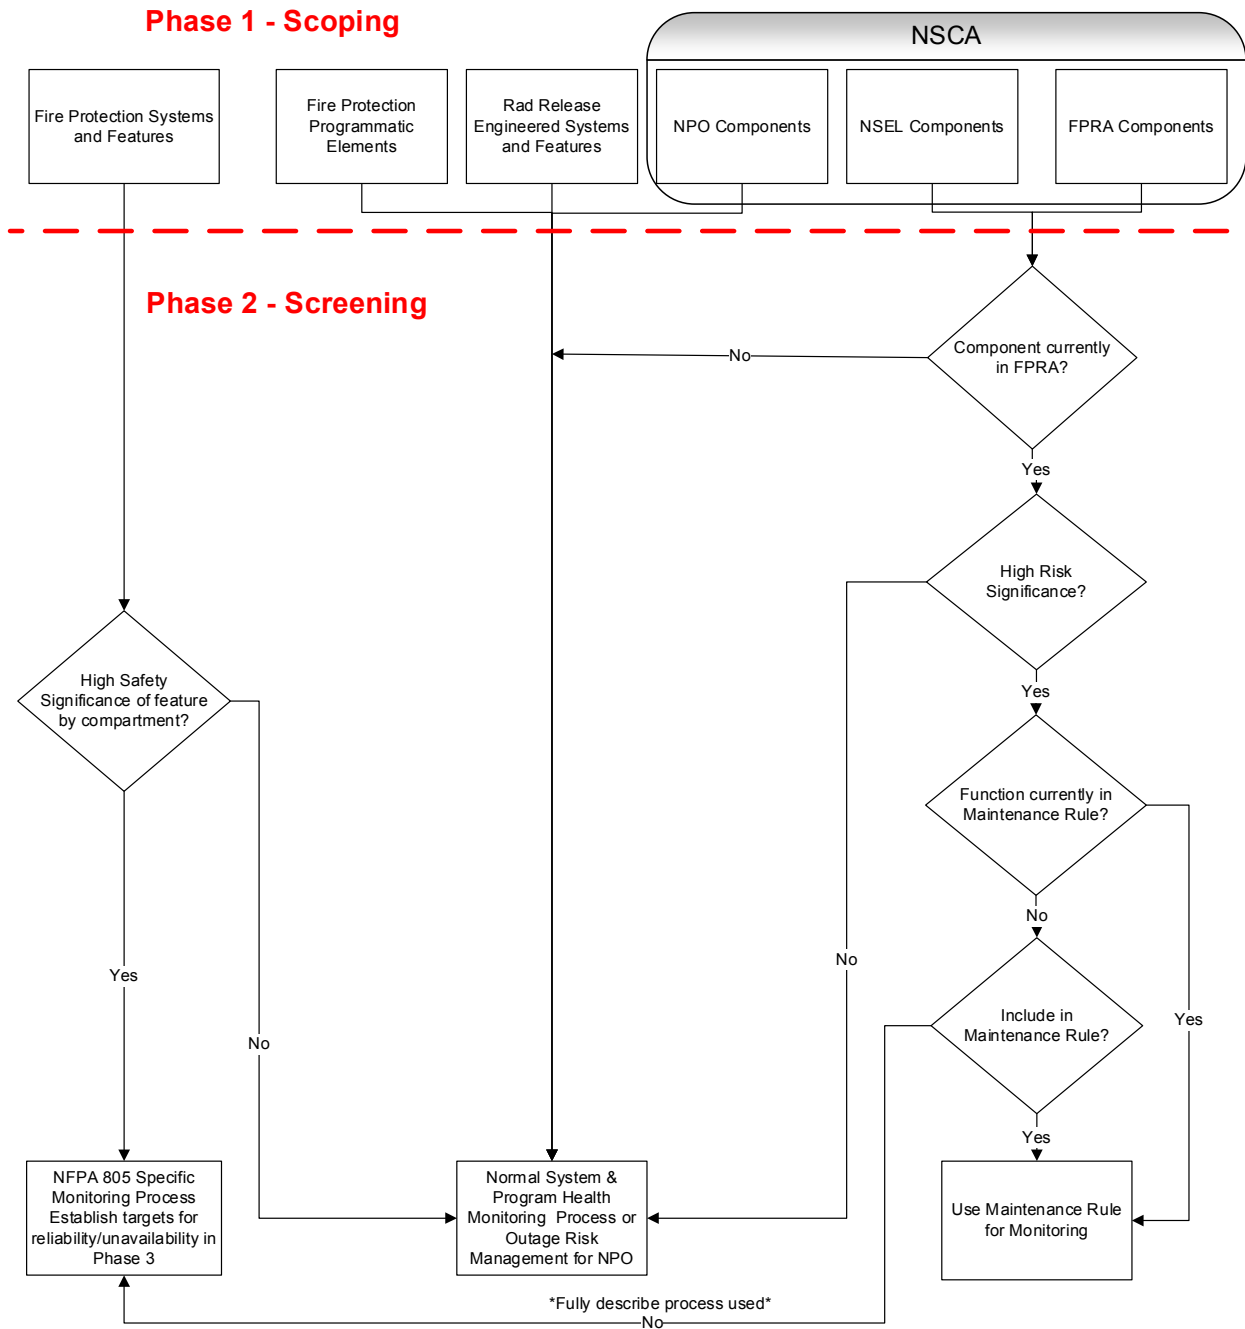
Phase 1 - Scoping

NSCA

Fire Protection Systems and Features

Fire Protection Programmatic Elements

Rad Release Engineered Systems and Features

NPO Components

NSEL Components

FPRA Components

Phase 2 - Screening

Component currently in FPRA?

No

Yes

High Risk Significance?

Yes

Function currently in Maintenance Rule?

No

Include in Maintenance Rule?

Yes

Yes

No

High Safety Significance of feature by compartment?

Yes

No

NFPA 805 Specific Monitoring Process Establish targets for reliability/unavailability in Phase 3

Normal System & Program Health Monitoring Process or Outage Risk Management for NPO

Use Maintenance Rule for Monitoring

*Fully describe process used*

No